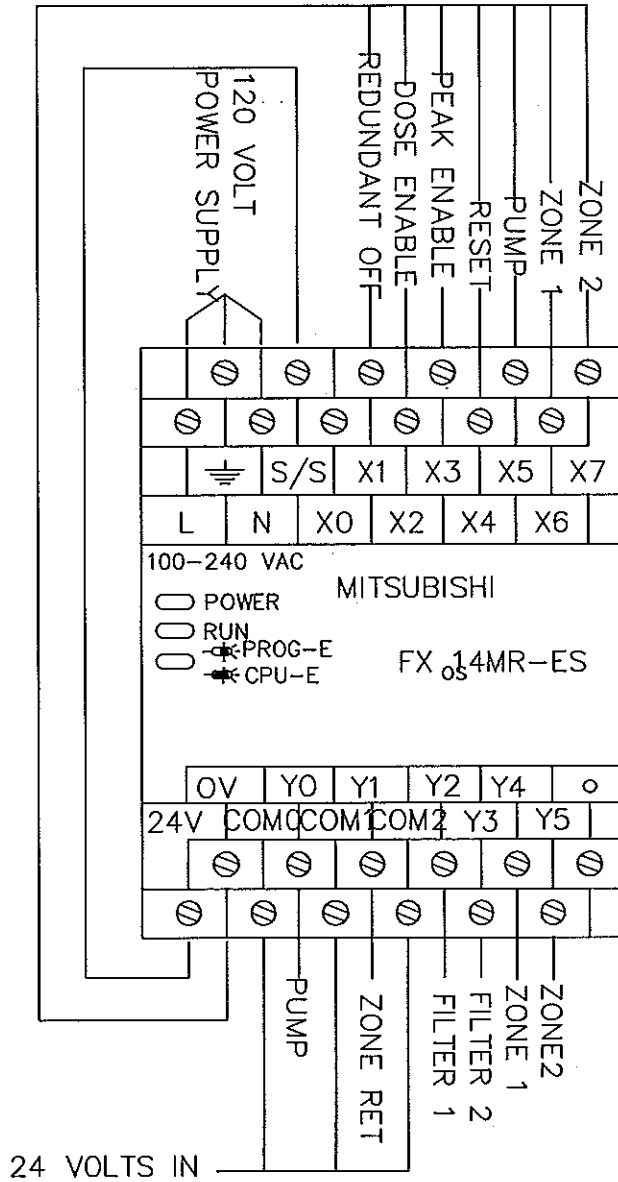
120 VOLT POWER SUPPLY
REDUNDANT OFF
DOSE ENABLE
PEAK ENABLE
RESET
PUMP
ZONE 1
ZONE 2

| | ⏚ | S/S | X1 | X3 | X5 | X7 |
|---|---|---|---|---|---|---|
| L | N | X0 | X2 | X4 | X6 | |

100–240 VAC
MITSUBISHI
POWER
RUN
PROG-E
CPU-E
FX $_{0S}$14MR–ES

| | 0V | Y0 | Y1 | Y2 | Y4 | ○ |
|---|---|---|---|---|---|---|
| 24V | COM0 | COM1 | COM2 | Y3 | Y5 | |

PUMP
ZONE RET
FILTER 1
FILTER 2
ZONE 1
ZONE2

24 VOLTS IN